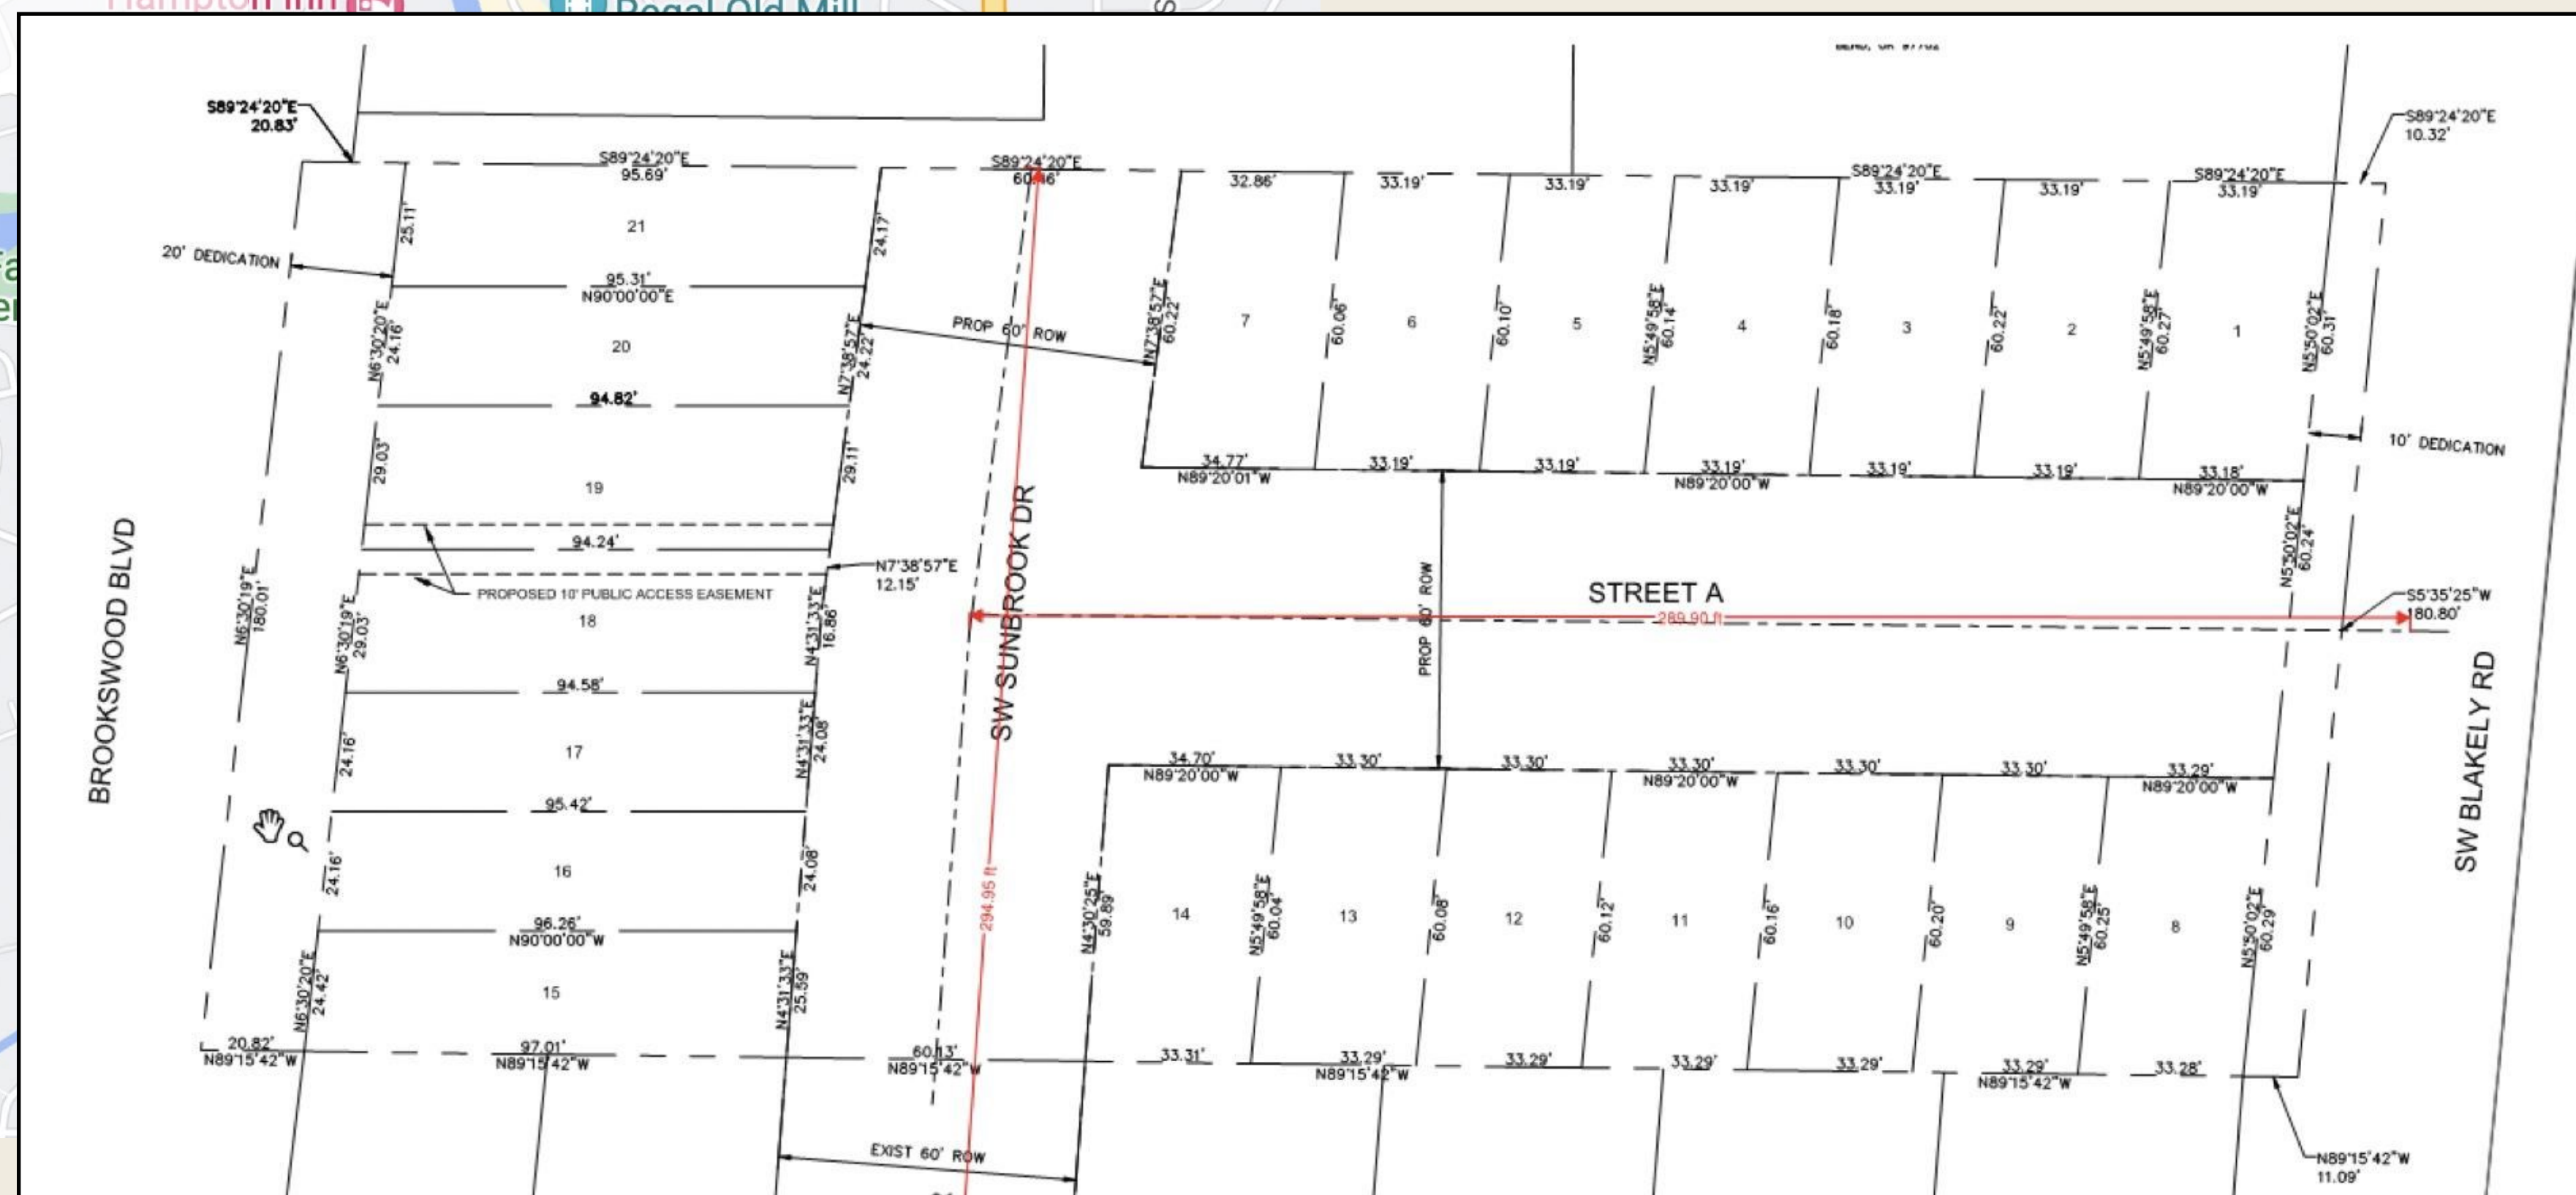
Hampton Inn
Regal Old Mill

S89°24'20"E
20.83'

S89°24'20"E
95.69'

S89°24'20"E
60.46'

32.86'
33.19'
33.19'
33.19'
S89°24'20"E
33.19'
33.19'
S89°24'20"E
33.19'

S89°24'20"E
10.32'

21
25.11'
24.17'
20' DEDICATION
95.31'
N90°00'00"E

PROP 60' ROW

N7°38'57"E
60.22'
7
60.06'
6
60.10'
5
N5°49'58"E
60.14'
4
60.18'
3
60.22'
2
N5°49'58"E
60.27'
1
N5°50'02"E
60.31'

N6°30'20"E
24.16'
20
N7°38'57"E
24.22'
94.82'

10' DEDICATION

29.03'
19
29.11'

34.77'
N89°20'01"W
33.19'
33.19'
33.19'
N89°20'00"W
33.19'
33.19'
33.18'
N89°20'00"W

94.24'

N7°38'57"E
12.15'

PROPOSED 10' PUBLIC ACCESS EASEMENT

N5°30'02"E
60.24'

BROOKSWOOD BLVD

N6°30'19"E
180.01'

N6°30'19"E
29.03'
18
N4°31'33"E
16.86'

SW SUNBROOK DR

PROP 60' ROW

STREET A
289.90 ft

S5°35'25"W
180.80'

SW BLAKELY RD

94.58'
24.16'
17
N4°31'33"E
24.08'

95.42'

34.70'
N89°20'00"W
33.30'
33.30'
33.30'
N89°20'00"W
33.30'
33.30'
33.29'
N89°20'00"W

24.16'
16
24.08'

294.95 ft

96.26'
N90°00'00"W

N4°30'25"E
59.99'
14
N5°49'58"E
60.04'
13
60.08'
12
60.12'
11
60.16'
10
60.20'
9
N5°49'58"E
60.25'
8
N5°50'02"E
60.29'

N6°30'20"E
24.42'
15
N4°31'33"E
25.59'

20.82'
N89°15'42"W
97.01'
N89°15'42"W
60.13'
N89°15'42"W
33.31'
33.29'
N89°15'42"W
33.29'
33.29'
33.29'
33.29'
N89°15'42"W
33.28'

EXIST 60' ROW

N89°15'42"W
11.09'